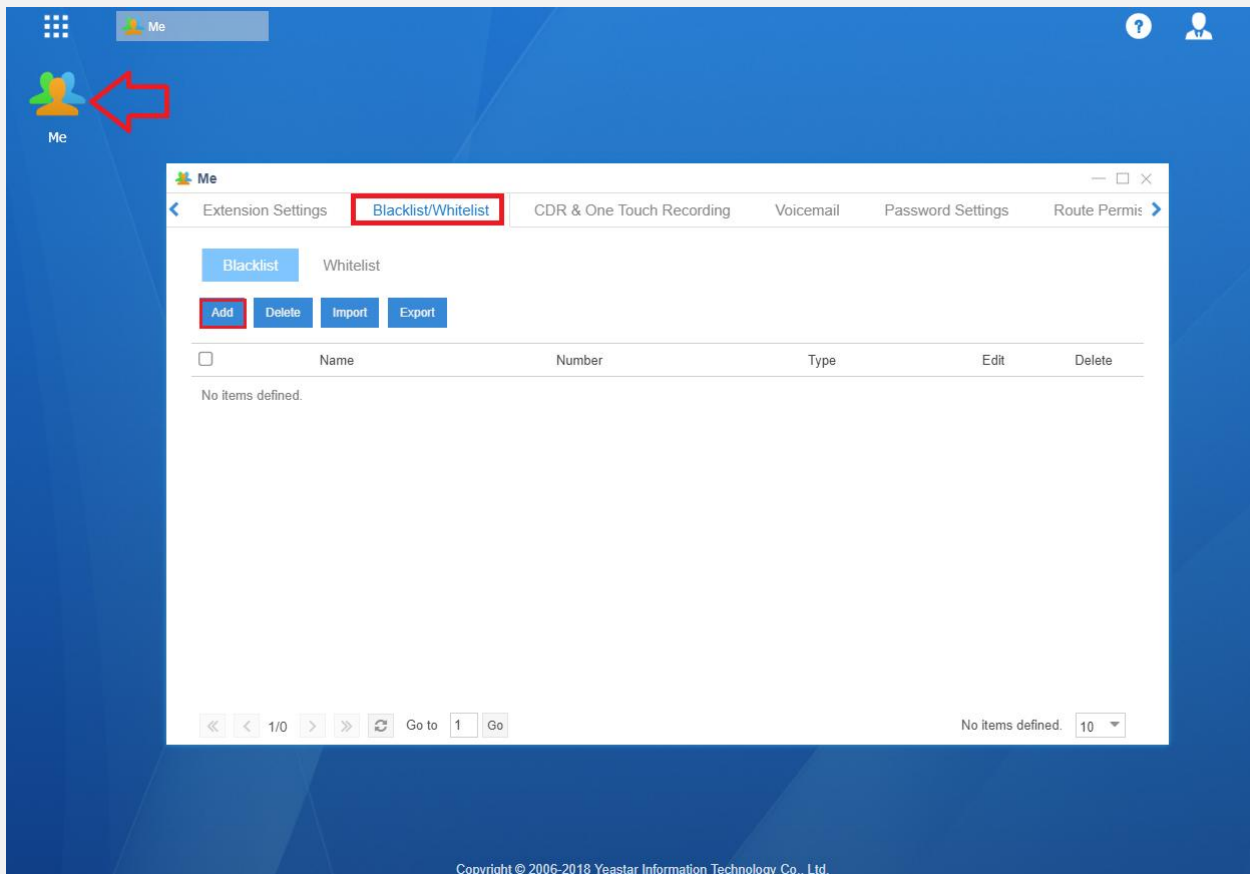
Me

Me

Me

Extension Settings Blacklist/Whitelist CDR & One Touch Recording Voicemail Password Settings Route Permis

Blacklist Whitelist

Add Delete Import Export

| Name | Number | Type | Edit | Delete |
|---|---|---|---|---|

No items defined.

1/0 Go to 1 Go

No items defined. 10

Copyright © 2006-2018 Yeastar Information Technology Co., Ltd.